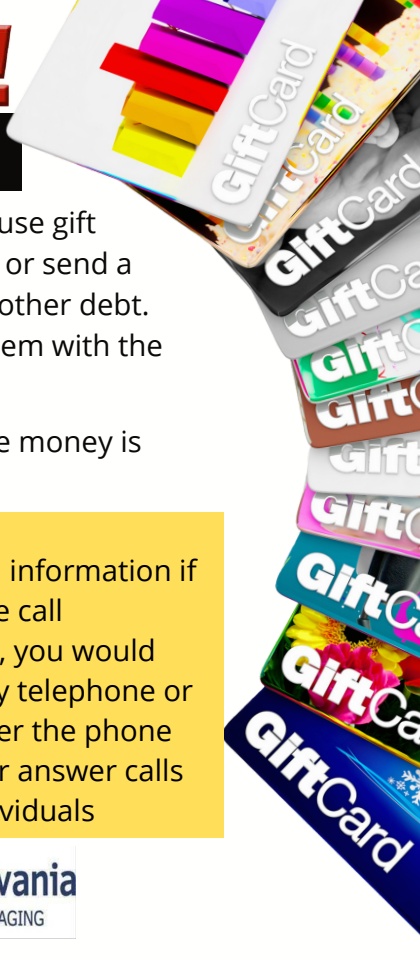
use gift
or send a
other debt.
em with the

e money is

information if
e call
, you would
y telephone or
er the phone
r answer calls
viduals

vania
AGING

GiftCard
GiftCard
GiftCa
GiftC
GiftC
Gift
Gift
GiftC
GiftC
GiftCa
GiftCard